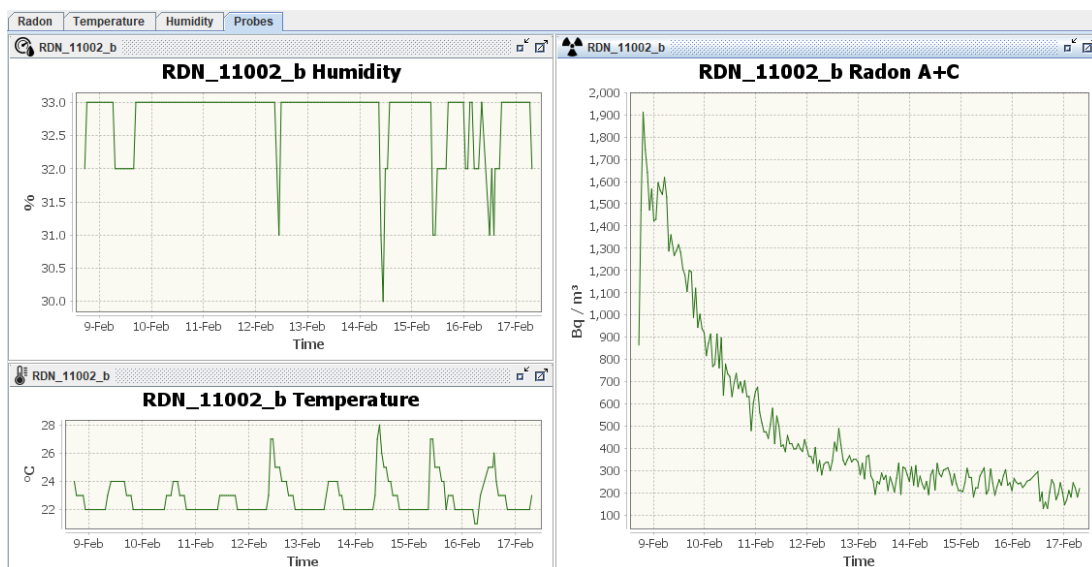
Radon Temperature Humidity Probes

RDN_11002_b

RDN_11002_b Humidity

%

33.0
32.5
32.0
31.5
31.0
30.5
30.0

9-Feb 10-Feb 11-Feb 12-Feb 13-Feb 14-Feb 15-Feb 16-Feb 17-Feb

Time

RDN_11002_b

RDN_11002_b Temperature

°C

28
26
24
22

9-Feb 10-Feb 11-Feb 12-Feb 13-Feb 14-Feb 15-Feb 16-Feb 17-Feb

Time

RDN_11002_b

RDN_11002_b Radon A+C

Bq / m³

2,000
1,900
1,800
1,700
1,600
1,500
1,400
1,300
1,200
1,100
1,000
900
800
700
600
500
400
300
200
100

9-Feb 10-Feb 11-Feb 12-Feb 13-Feb 14-Feb 15-Feb 16-Feb 17-Feb

Time